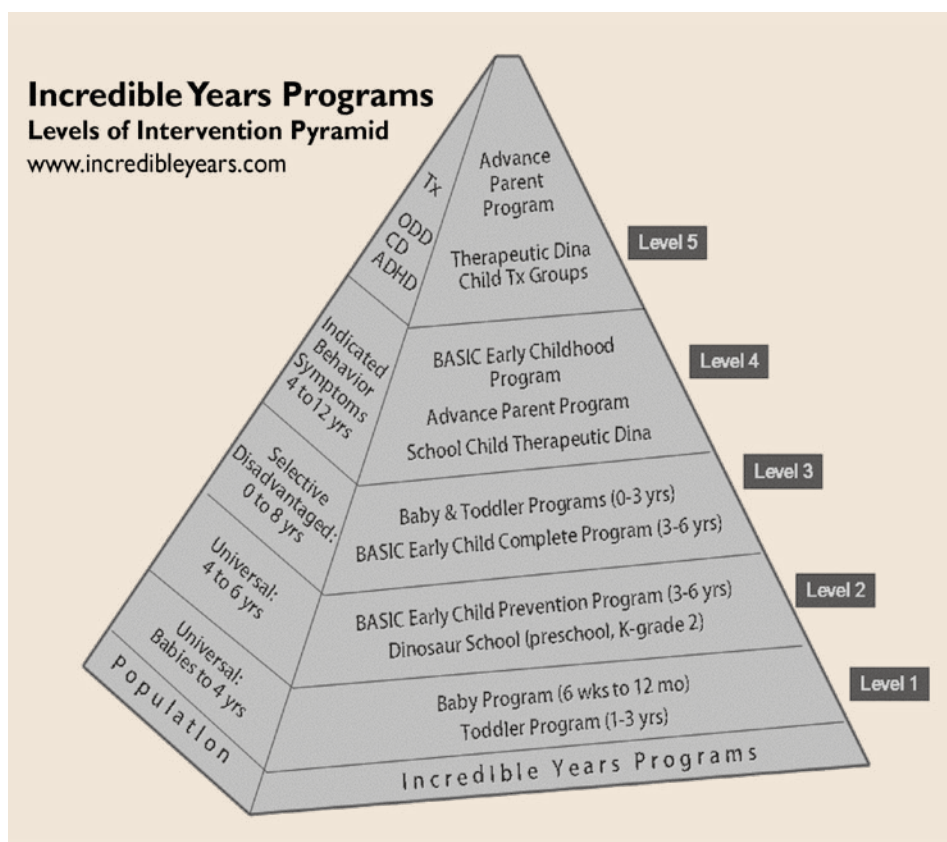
Incredible Years Programs
Levels of Intervention Pyramid
www.incredibleyears.com

Tx
ODD
CD
ADHD

Advance Parent Program

Therapeutic Dina Child Tx Groups

Level 5

Indicated Behavior Symptoms 4 to 12 yrs

BASIC Early Childhood Program

Advance Parent Program

School Child Therapeutic Dina

Level 4

Selective Disadvantaged: 0 to 8 yrs

Baby & Toddler Programs (0-3 yrs)

BASIC Early Child Complete Program (3-6 yrs)

Level 3

Universal: 4 to 6 yrs

BASIC Early Child Prevention Program (3-6 yrs)

Dinosaur School (preschool, K-grade 2)

Level 2

Universal: Babies to 4 yrs

Baby Program (6 wks to 12 mo)

Toddler Program (1-3 yrs)

Level 1

Population

Incredible Years Programs